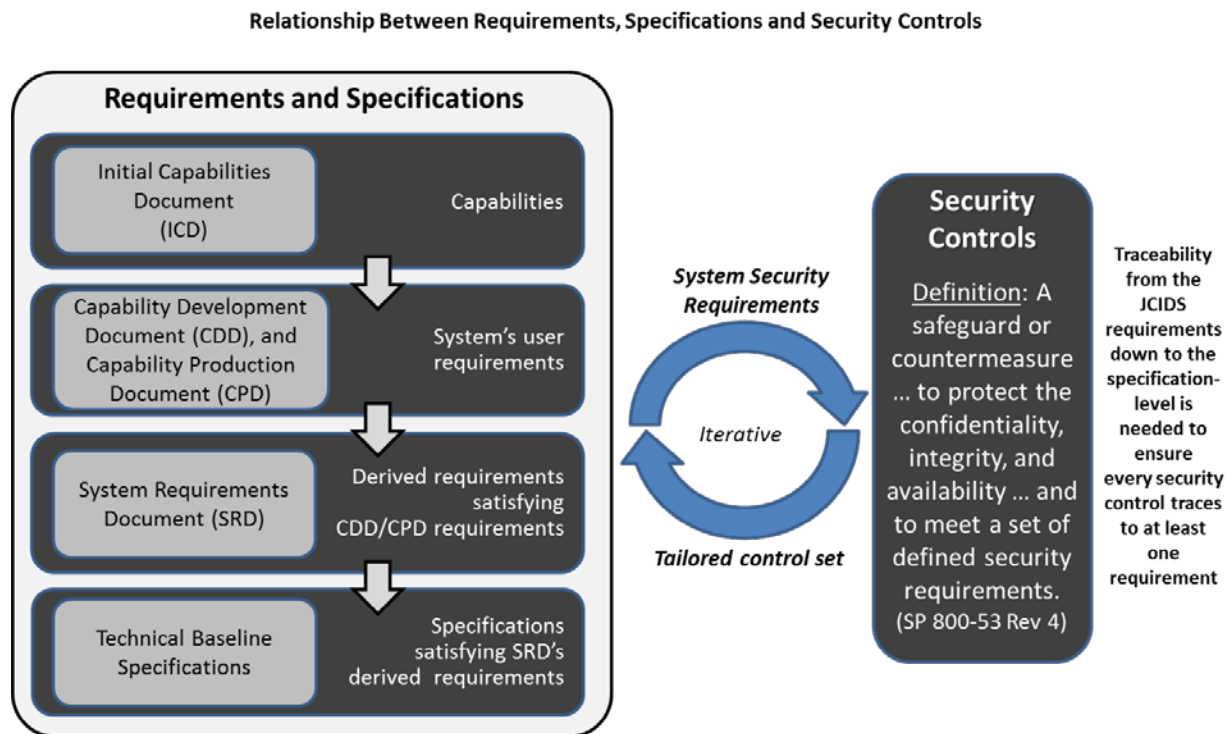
Relationship Between Requirements, Specifications and Security Controls

Requirements and Specifications

Initial Capabilities Document (ICD)

Capabilities

Capability Development Document (CDD), and Capability Production Document (CPD)

System's user requirements

System Requirements Document (SRD)

Derived requirements satisfying CDD/CPD requirements

Technical Baseline Specifications

Specifications satisfying SRD's derived requirements

System Security Requirements

Iterative

Tailored control set

Security Controls

Definition: A safeguard or countermeasure … to protect the confidentiality, integrity, and availability … and to meet a set of defined security requirements. (SP 800-53 Rev 4)

Traceability from the JCIDS requirements down to the specification-level is needed to ensure every security control traces to at least one requirement